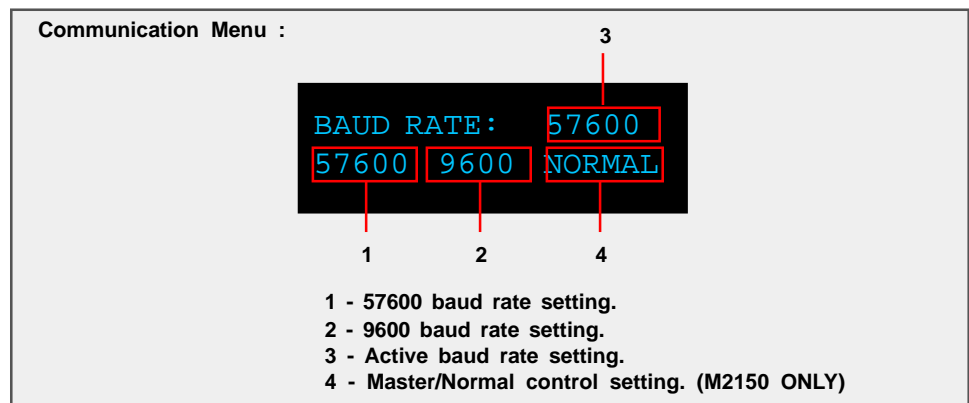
Communication Menu :

3

BAUD RATE: 57600
57600 9600 NORMAL

1 2 4

1 - 57600 baud rate setting.
2 - 9600 baud rate setting.
3 - Active baud rate setting.
4 - Master/Normal control setting. (M2150 ONLY)